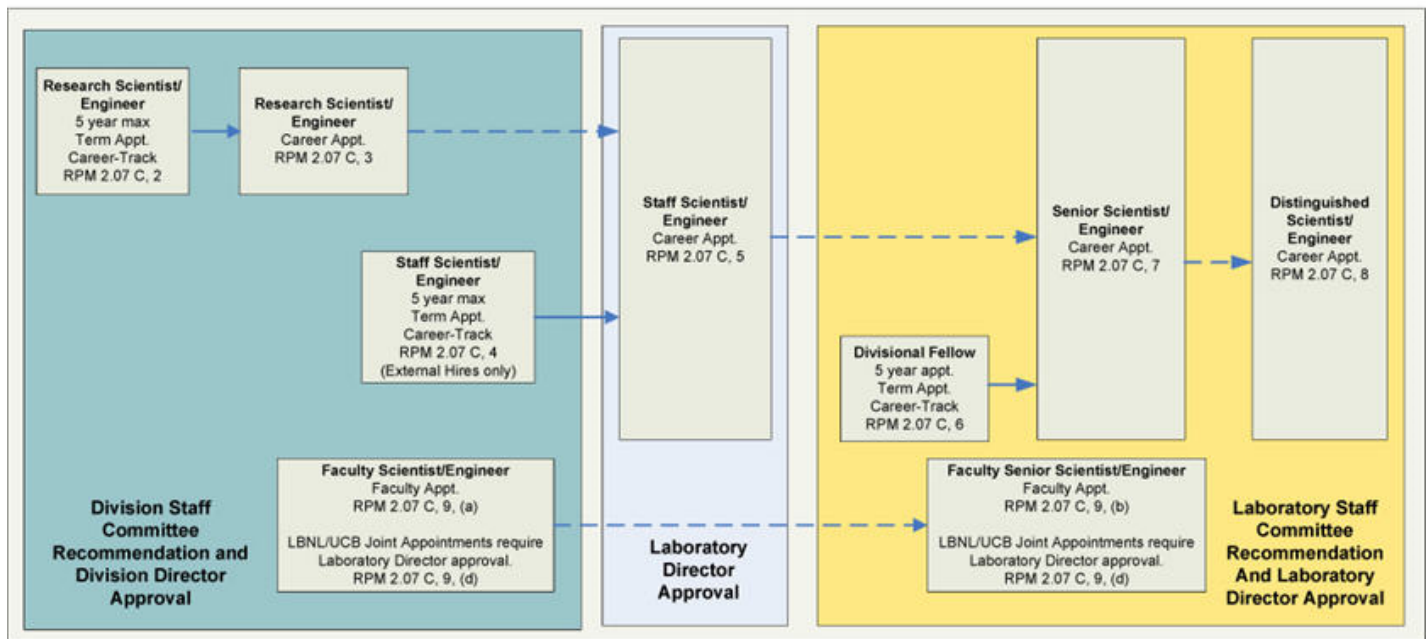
Research Scientist/ Engineer
5 year max
Term Appt.
Career-Track
RPM 2.07 C, 2

Research Scientist/ Engineer
Career Appt.
RPM 2.07 C, 3

Staff Scientist/ Engineer
5 year max
Term Appt.
Career-Track
RPM 2.07 C, 4
(External Hires only)

Faculty Scientist/Engineer
Faculty Appt.
RPM 2.07 C, 9, (a)

LBNL/UCB Joint Appointments require Laboratory Director approval.
RPM 2.07 C, 9, (d)

Division Staff Committee Recommendation and Division Director Approval

Staff Scientist/ Engineer
Career Appt.
RPM 2.07 C, 5

Laboratory Director Approval

Senior Scientist/ Engineer
Career Appt.
RPM 2.07 C, 7

Distinguished Scientist/ Engineer
Career Appt.
RPM 2.07 C, 8

Divisional Fellow
5 year appt.
Term Appt.
Career-Track
RPM 2.07 C, 6

Faculty Senior Scientist/Engineer
Faculty Appt.
RPM 2.07 C, 9, (b)

LBNL/UCB Joint Appointments require Laboratory Director approval.
RPM 2.07 C, 9, (d)

Laboratory Staff Committee Recommendation And Laboratory Director Approval